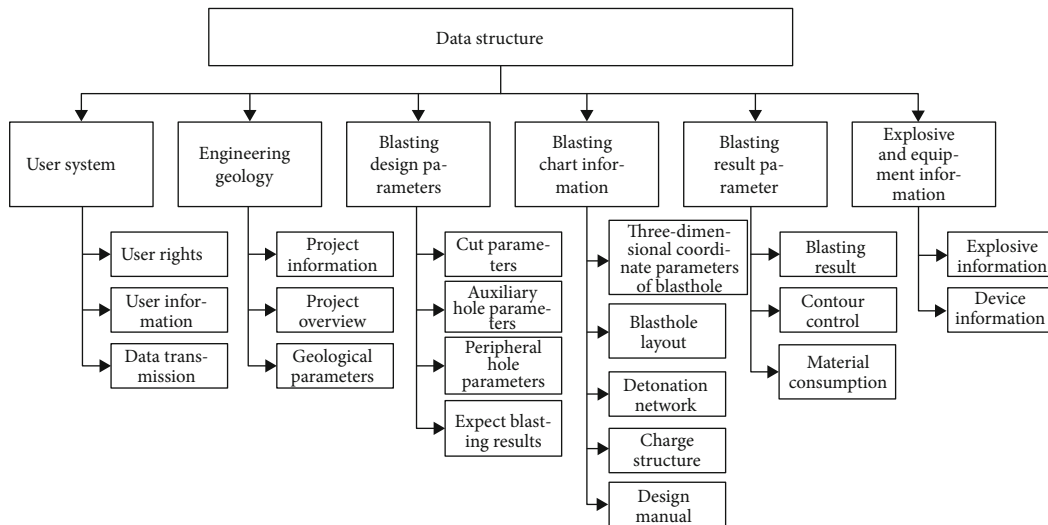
Data structure

User system

User rights

User information

Data transmission

Engineering geology

Project information

Project overview

Geological parameters

Blasting design parameters

Cut parameters

Auxiliary hole parameters

Peripheral hole parameters

Expect blasting results

Blasting chart information

Three-dimensional coordinate parameters of blasthole

Blasthole layout

Detonation network

Charge structure

Design manual

Blasting result parameter

Blasting result

Contour control

Material consumption

Explosive and equipment information

Explosive information

Device information